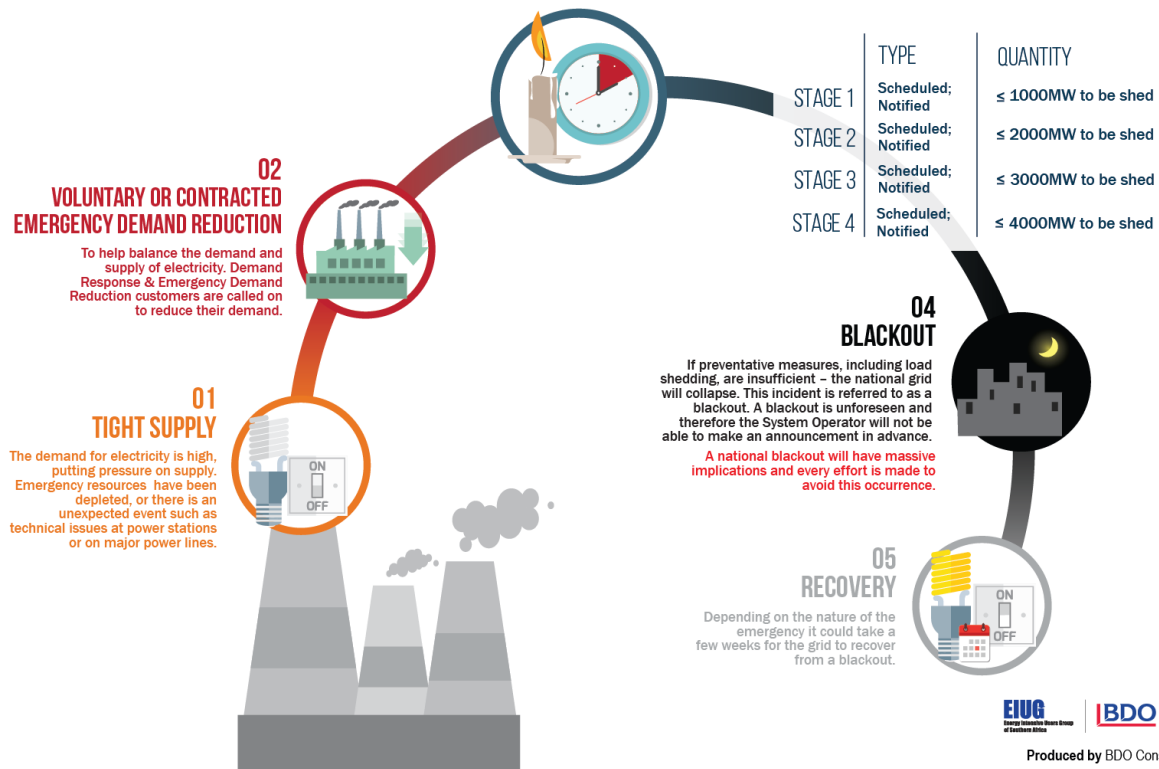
| | TYPE | QUANTITY |
|---|---|---|
| STAGE 1 | Scheduled; Notified | ≤ 1000MW to be shed |
| STAGE 2 | Scheduled; Notified | ≤ 2000MW to be shed |
| STAGE 3 | Scheduled; Notified | ≤ 3000MW to be shed |
| STAGE 4 | Scheduled; Notified | ≤ 4000MW to be shed |

02
VOLUNTARY OR CONTRACTED EMERGENCY DEMAND REDUCTION

To help balance the demand and supply of electricity. Demand Response & Emergency Demand Reduction customers are called on to reduce their demand.

01
TIGHT SUPPLY

The demand for electricity is high, putting pressure on supply. Emergency resources have been depleted, or there is an unexpected event such as technical issues at power stations or on major power lines.

ON
OFF

04
BLACKOUT

If preventative measures, including load shedding, are insufficient – the national grid will collapse. This incident is referred to as a blackout. A blackout is unforeseen and therefore the System Operator will not be able to make an announcement in advance.

A national blackout will have massive implications and every effort is made to avoid this occurrence.

05
RECOVERY

Depending on the nature of the emergency it could take a few weeks for the grid to recover from a blackout.

ON
OFF

EIUG Energy Intensive Users Group of Southern Africa
BDO

Produced by BDO Con